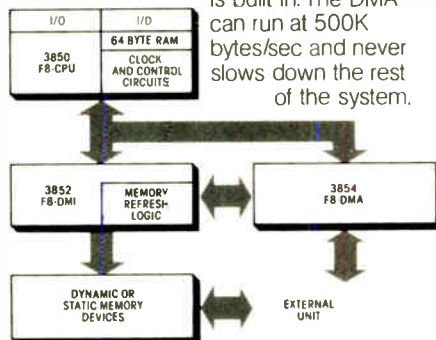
I/O

I/O

64 BYTE RAM

3850
F8-CPU

CLOCK
AND CONTROL
CIRCUITS

is built in. The DMA can run at 500K bytes/sec and never slows down the rest of the system.

3852
F8-DMI

MEMORY
REFRESH
LOGIC

3854
F8 DMA

DYNAMIC OR
STATIC MEMORY
DEVICES

EXTERNAL
UNIT